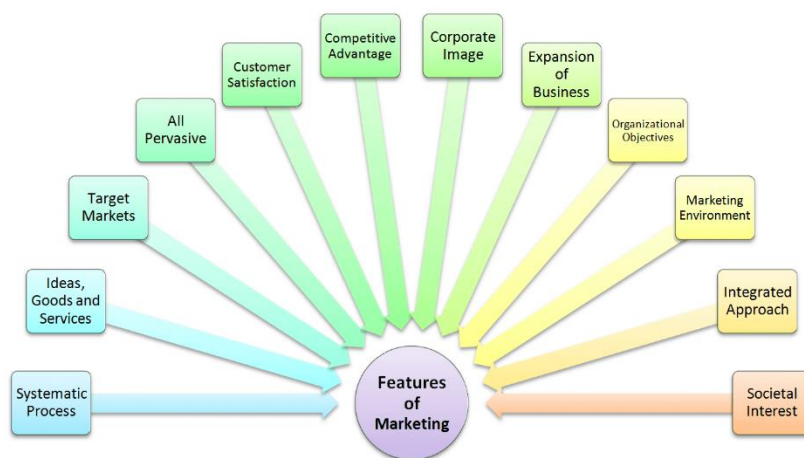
Systematic Process

Ideas, Goods and Services

Target Markets

All Pervasive

Customer Satisfaction

Competitive Advantage

Corporate Image

Expansion of Business

Organizational Objectives

Marketing Environment

Integrated Approach

Societal Interest

Features of Marketing